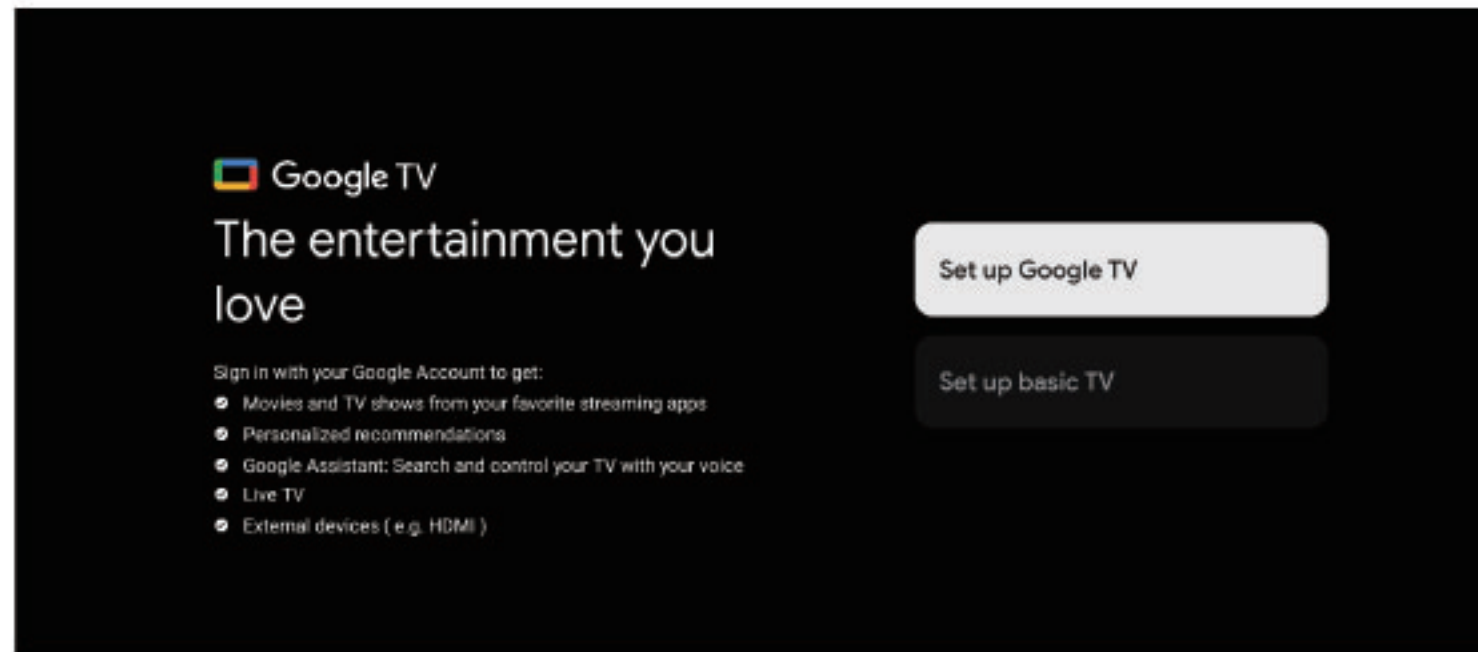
Google TV

The entertainment you love

Sign in with your Google Account to get:
- Movies and TV shows from your favorite streaming apps
- Personalized recommendations
- Google Assistant: Search and control your TV with your voice
- Live TV
- External devices ( e.g. HDMI )

Set up Google TV

Set up basic TV